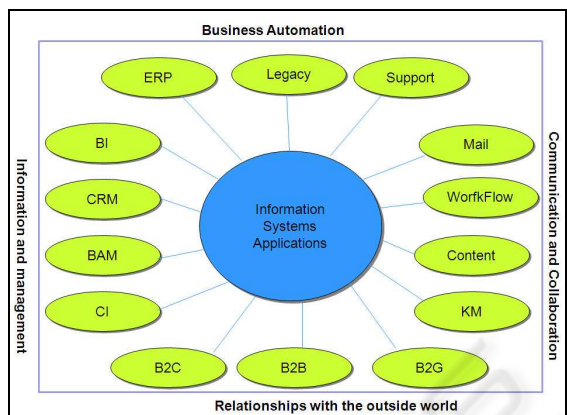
Business Automation

ERP

Legacy

Support

Information and management

BI

CRM

BAM

CI

Information Systems Applications

Communication and Collaboration

Mail

WorfkFlow

Content

KM

B2C

B2B

B2G

Relationships with the outside world